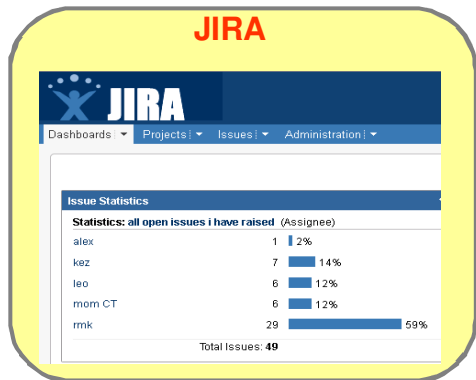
JIRA

JIRA

Dashboards | Projects | Issues | Administration

Issue Statistics

Statistics: all open issues i have raised (Assignee)

| | | |
|---|---|---|
| alex | 1 | 2% |
| kez | 7 | 14% |
| leo | 6 | 12% |
| mom CT | 6 | 12% |
| rmk | 29 | 59% |

Total Issues: 49